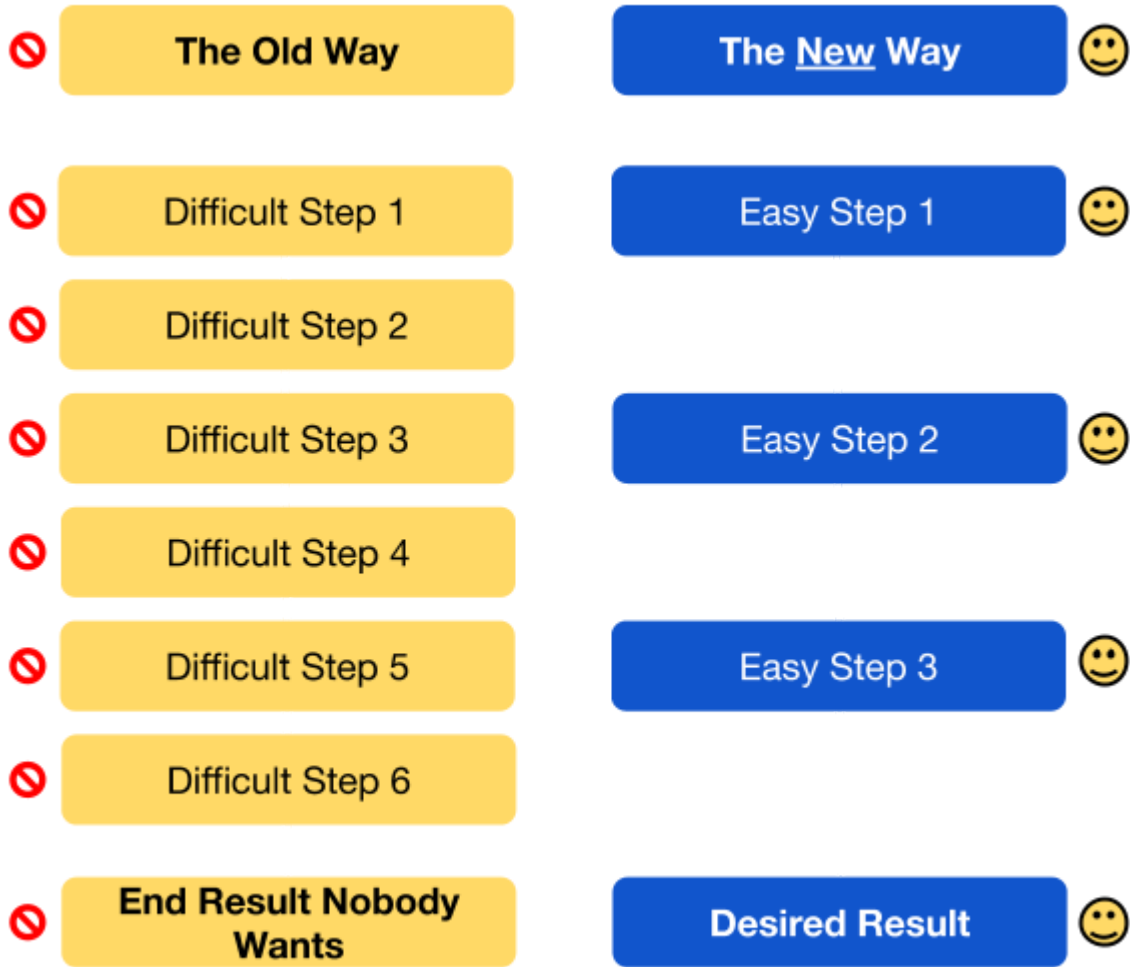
The Old Way

Difficult Step 1

Difficult Step 2

Difficult Step 3

Difficult Step 4

Difficult Step 5

Difficult Step 6

End Result Nobody Wants

The New Way

Easy Step 1

Easy Step 2

Easy Step 3

Desired Result